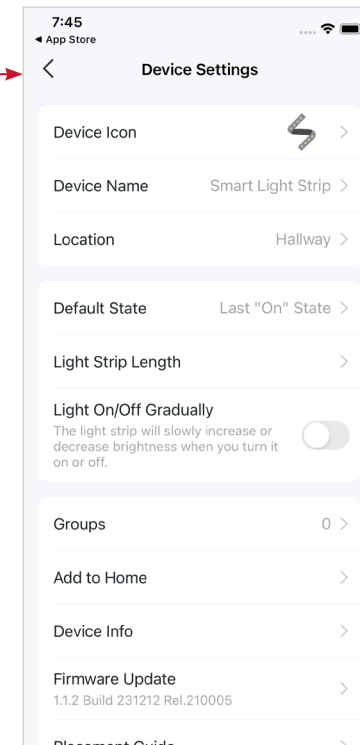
7:45
◂ App Store

<
Device Settings

Device Icon >

Device Name Smart Light Strip >

Location Hallway >

Default State Last "On" State >

Light Strip Length >

Light On/Off Gradually
The light strip will slowly increase or decrease brightness when you turn it on or off.

Groups 0 >

Add to Home >

Device Info >

Firmware Update
1.1.2 Build 231212 Rel.210005 >

Placement Guide >